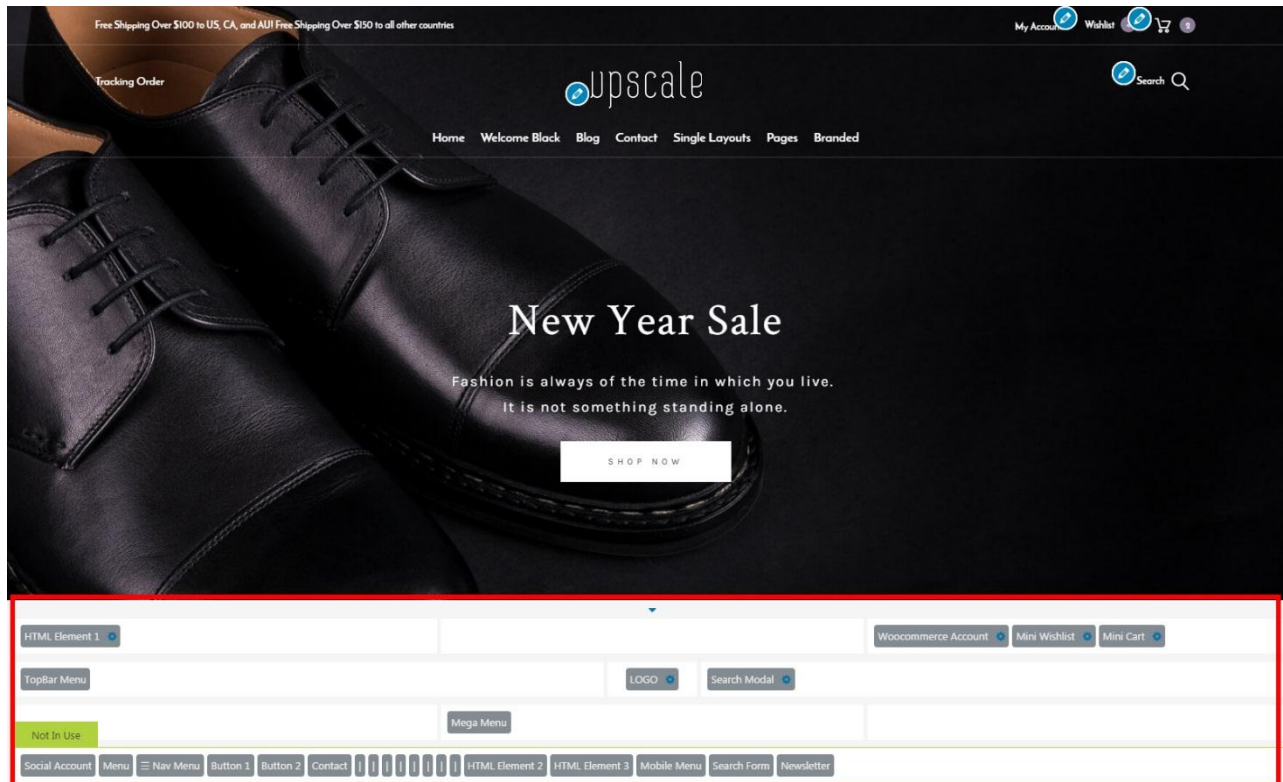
Free Shipping Over $100 to US, CA, and AU! Free Shipping Over $150 to all other countries

My Account Wishlist 0 0

Tracking Order

upscale

Search

Home Welcome Black Blog Contact Single Layouts Pages Branded

New Year Sale

Fashion is always of the time in which you live.
It is not something standing alone.

SHOP NOW

HTML Element 1

Woocommerce Account Mini Wishlist Mini Cart

TopBar Menu

LOGO

Search Modal

Mega Menu

Not In Use

Social Account Menu ☰ Nav Menu Button 1 Button 2 Contact | | | | | | | | | HTML Element 2 HTML Element 3 Mobile Menu Search Form Newsletter